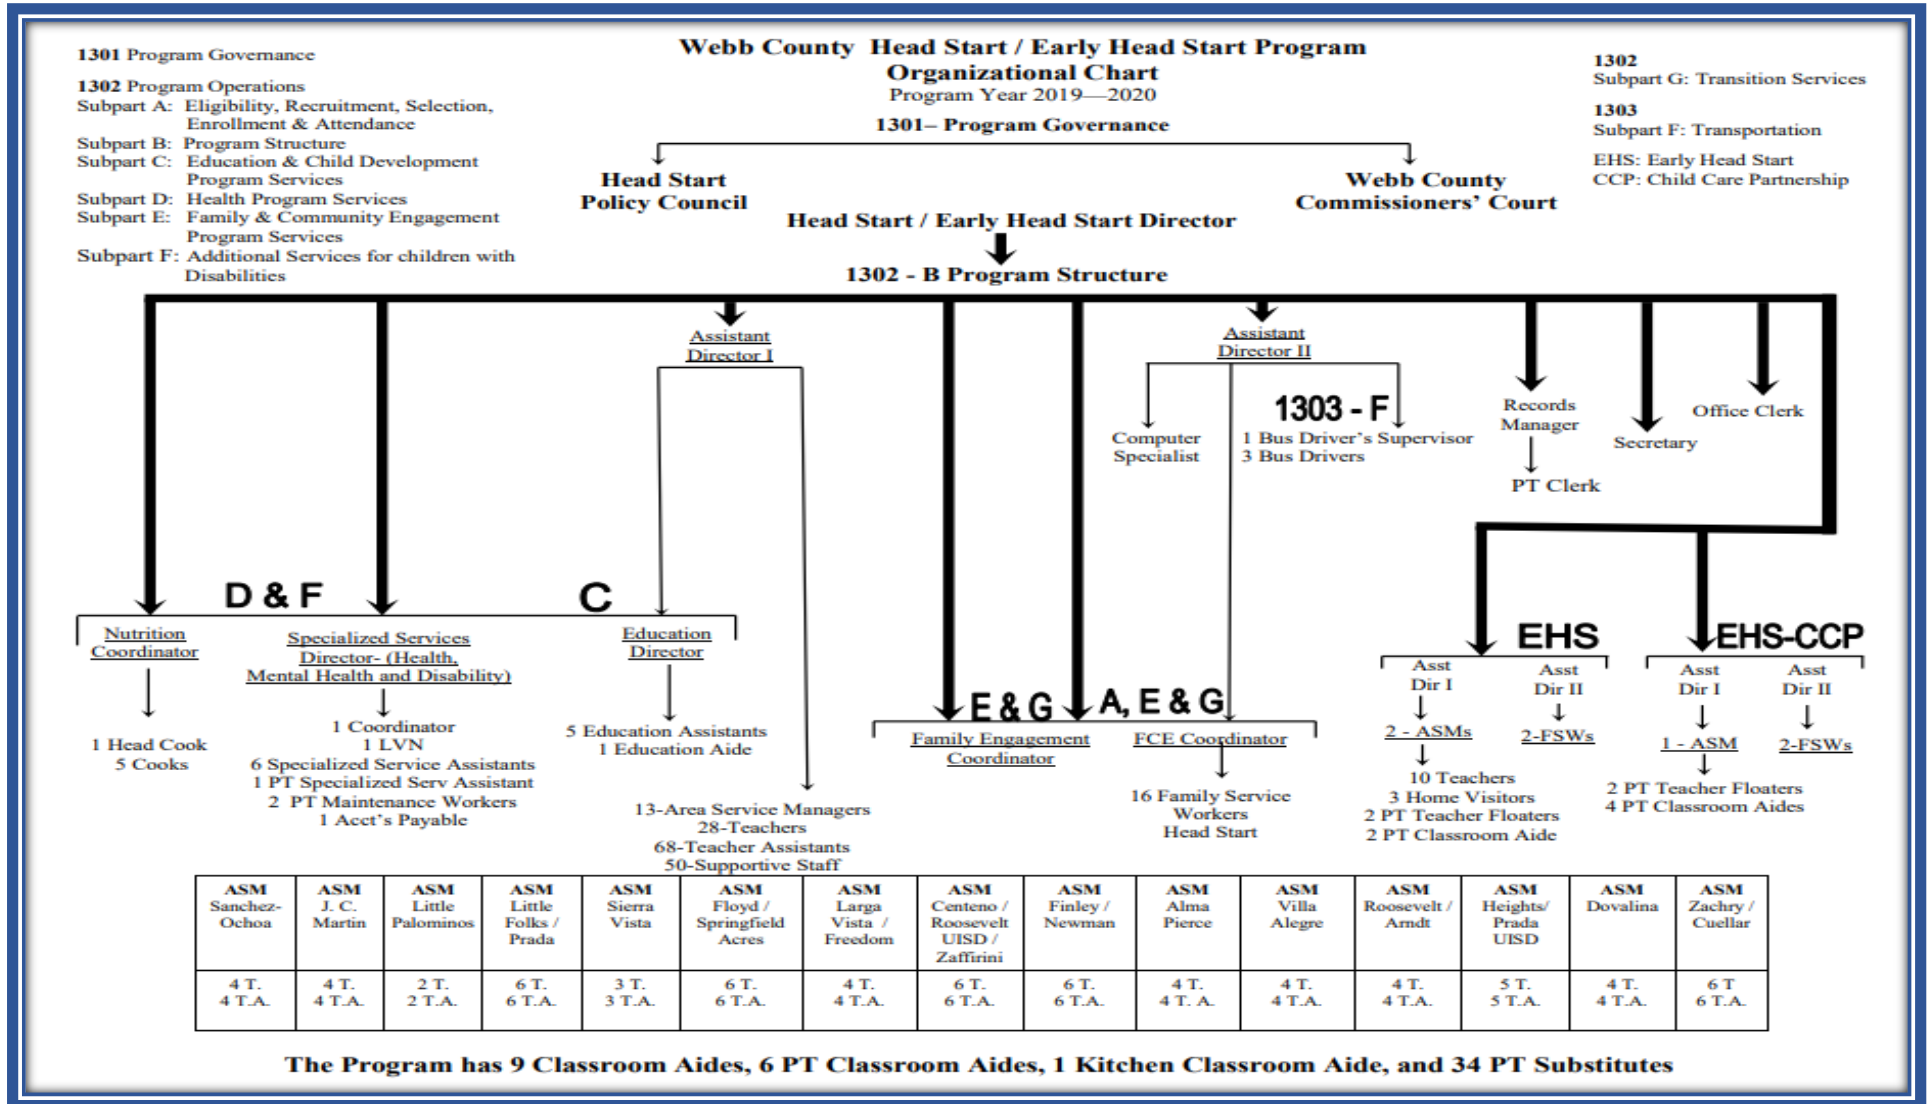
1301 Program Governance

1302 Program Operations
Subpart A: Eligibility, Recruitment, Selection, Enrollment & Attendance
Subpart B: Program Structure
Subpart C: Education & Child Development Program Services
Subpart D: Health Program Services
Subpart E: Family & Community Engagement Program Services
Subpart F: Additional Services for children with Disabilities

Webb County Head Start / Early Head Start Program
Organizational Chart
Program Year 2019—2020
1301– Program Governance

1302
Subpart G: Transition Services
1303
Subpart F: Transportation
EHS: Early Head Start
CCP: Child Care Partnership

Head Start Policy Council

Webb County Commissioners' Court

Head Start / Early Head Start Director

1302 - B Program Structure

Assistant Director I

Assistant Director II

Computer Specialist

1303 - F
1 Bus Driver's Supervisor
3 Bus Drivers

Records Manager

PT Clerk

Secretary

Office Clerk

D & F

C

Nutrition Coordinator

1 Head Cook
5 Cooks

Specialized Services Director- (Health, Mental Health and Disability)

1 Coordinator
1 LVN
6 Specialized Service Assistants
1 PT Specialized Serv Assistant
2 PT Maintenance Workers
1 Acct's Payable

Education Director

5 Education Assistants
1 Education Aide

13-Area Service Managers
28-Teachers
68-Teacher Assistants
50-Supportive Staff

E & G

A, E & G

Family Engagement Coordinator

FCE Coordinator

16 Family Service Workers
Head Start

EHS

Asst Dir I

Asst Dir II

2 - ASMs

2-FSWs

10 Teachers
3 Home Visitors
2 PT Teacher Floaters
2 PT Classroom Aide

EHS-CCP

Asst Dir I

Asst Dir II

1 - ASM

2-FSWs

2 PT Teacher Floaters
4 PT Classroom Aides

| ASM Sanchez-Ochoa | ASM J. C. Martin | ASM Little Palominos | ASM Little Folks / Prada | ASM Sierra Vista | ASM Floyd / Springfield Acres | ASM Larga Vista / Freedom | ASM Centeno / Roosevelt UISD / Zaffirini | ASM Finley / Newman | ASM Alma Pierce | ASM Villa Alegre | ASM Roosevelt / Arndt | ASM Heights/ Prada UISD | ASM Dovalina | ASM Zachry / Cuellar |
|---|---|---|---|---|---|---|---|---|---|---|---|---|---|---|
| 4 T. 4 T.A. | 4 T. 4 T.A. | 2 T. 2 T.A. | 6 T. 6 T.A. | 3 T. 3 T.A. | 6 T. 6 T.A. | 4 T. 4 T.A. | 6 T. 6 T.A. | 6 T. 6 T.A. | 4 T. 4 T. A. | 4 T. 4 T.A. | 4 T. 4 T.A. | 5 T. 5 T.A. | 4 T. 4 T.A. | 6 T 6 T.A. |

The Program has 9 Classroom Aides, 6 PT Classroom Aides, 1 Kitchen Classroom Aide, and 34 PT Substitutes